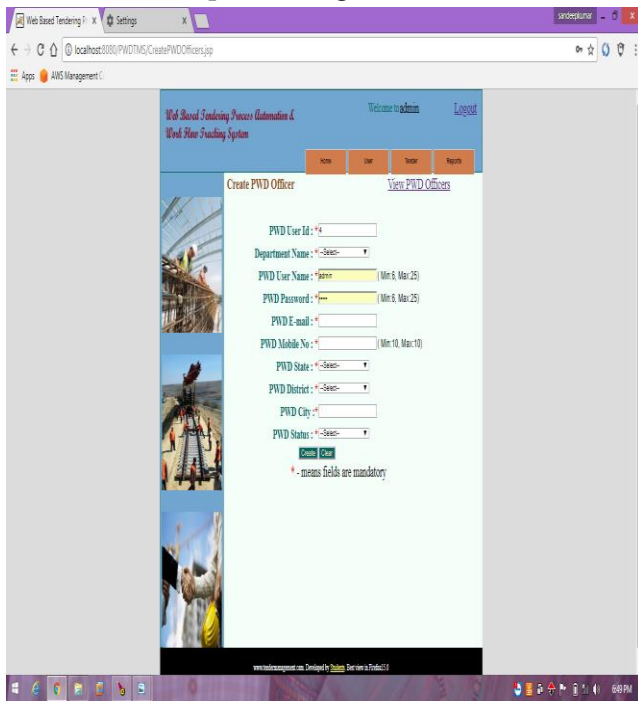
Web Based Tendering P ×
Settings ×
sandeepkumar
localhost:8080/PWDTMS/CreatePWDOfficers.jsp
Apps
AWS Management C

Web Based Tendering Process Automation & Work Flow Tracking System

Welcome to admin
Logout

Home
User
Tender
Reports

Create PWD Officer
View PWD Officers

PWD User Id : * 4
Department Name : * --Select--
PWD User Name : * admin (Min:6, Max:25)
PWD Password : * •••• (Min:6, Max:25)
PWD E-mail : *
PWD Mobile No : * (Min:10, Max:10)
PWD State : * --Select--
PWD District : * --Select--
PWD City : *
PWD Status : * --Select--
Create Clear
* - means fields are mandatory

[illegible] Developed by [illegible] Best view in Firefox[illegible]

6:49 PM